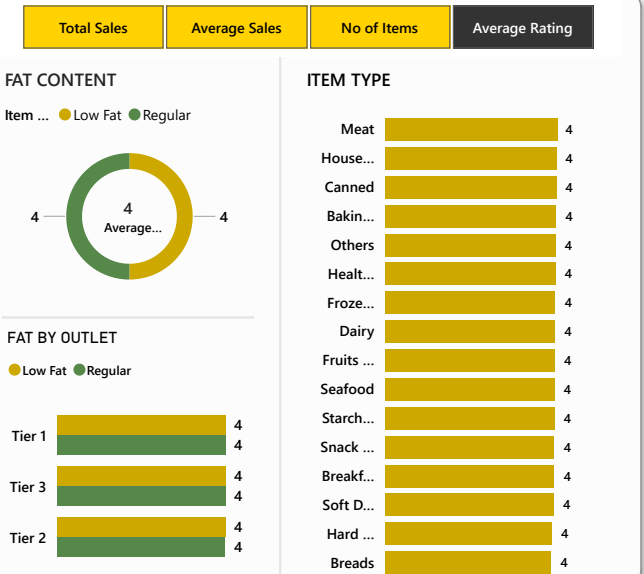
Total Sales | Average Sales | No of Items | Average Rating

FAT CONTENT

Item ... Low Fat Regular

4
Average...

4 4

FAT BY OUTLET

Low Fat Regular

Tier 1 4 4
Tier 3 4 4
Tier 2 4 4

ITEM TYPE

Meat 4
House... 4
Canned 4
Bakin... 4
Others 4
Healt... 4
Froze... 4
Dairy 4
Fruits ... 4
Seafood 4
Starch... 4
Snack ... 4
Breakf... 4
Soft D... 4
Hard ... 4
Breads 4